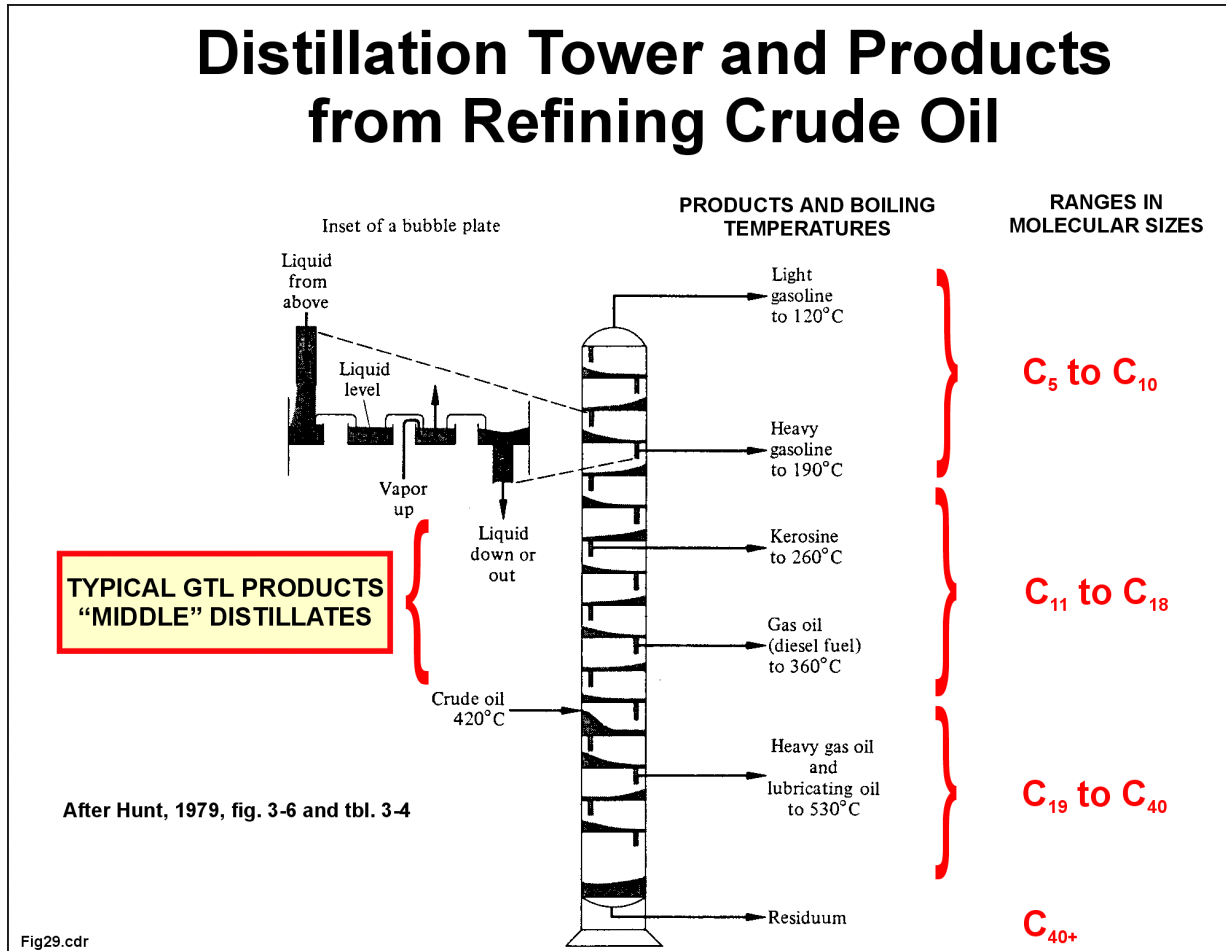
Distillation Tower and Products from Refining Crude Oil

Inset of a bubble plate

Liquid from above

Liquid level

Vapor up

Liquid down or out

PRODUCTS AND BOILING TEMPERATURES

RANGES IN MOLECULAR SIZES

Light gasoline to 120°C

$C_5$ to $C_{10}$

Heavy gasoline to 190°C

Kerosine to 260°C

TYPICAL GTL PRODUCTS “MIDDLE” DISTILLATES

$C_{11}$ to $C_{18}$

Gas oil (diesel fuel) to 360°C

Crude oil 420°C

Heavy gas oil and lubricating oil to 530°C

After Hunt, 1979, fig. 3-6 and tbl. 3-4

$C_{19}$ to $C_{40}$

Residuum

$C_{40+}$

Fig29.cdr